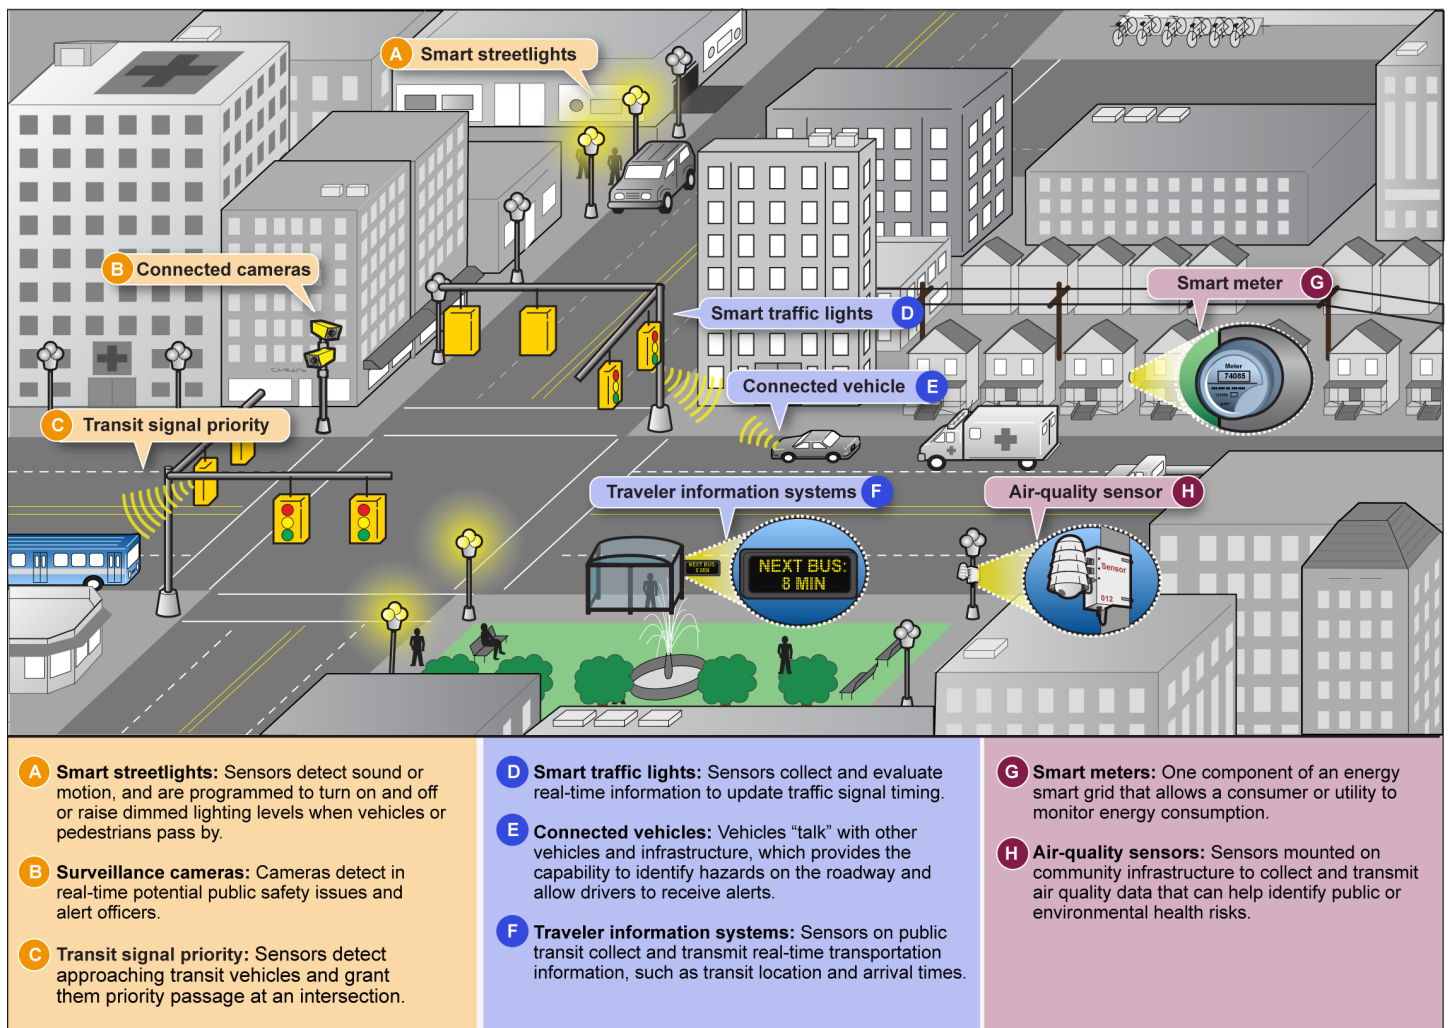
A Smart streetlights

B Connected cameras

C Transit signal priority

Smart traffic lights D

Connected vehicle E

Smart meter G

Meter
74085

Traveler information systems F

Air-quality sensor H

NEXT BUS: 8 MIN

Sensor

012

A Smart streetlights: Sensors detect sound or motion, and are programmed to turn on and off or raise dimmed lighting levels when vehicles or pedestrians pass by.

B Surveillance cameras: Cameras detect in real-time potential public safety issues and alert officers.

C Transit signal priority: Sensors detect approaching transit vehicles and grant them priority passage at an intersection.

D Smart traffic lights: Sensors collect and evaluate real-time information to update traffic signal timing.

E Connected vehicles: Vehicles "talk" with other vehicles and infrastructure, which provides the capability to identify hazards on the roadway and allow drivers to receive alerts.

F Traveler information systems: Sensors on public transit collect and transmit real-time transportation information, such as transit location and arrival times.

G Smart meters: One component of an energy smart grid that allows a consumer or utility to monitor energy consumption.

H Air-quality sensors: Sensors mounted on community infrastructure to collect and transmit air quality data that can help identify public or environmental health risks.